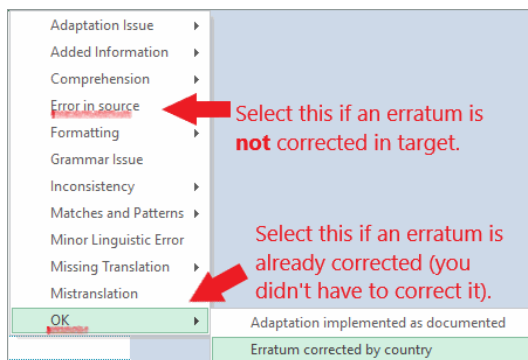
Adaptation Issue
Added Information
Comprehension
Error in source
Formatting
Grammar Issue
Inconsistency
Matches and Patterns
Minor Linguistic Error
Missing Translation
Mistranslation
OK

Select this if an erratum is **not** corrected in target.

Select this if an erratum is already corrected (you didn't have to correct it).

Adaptation implemented as documented
Erratum corrected by country